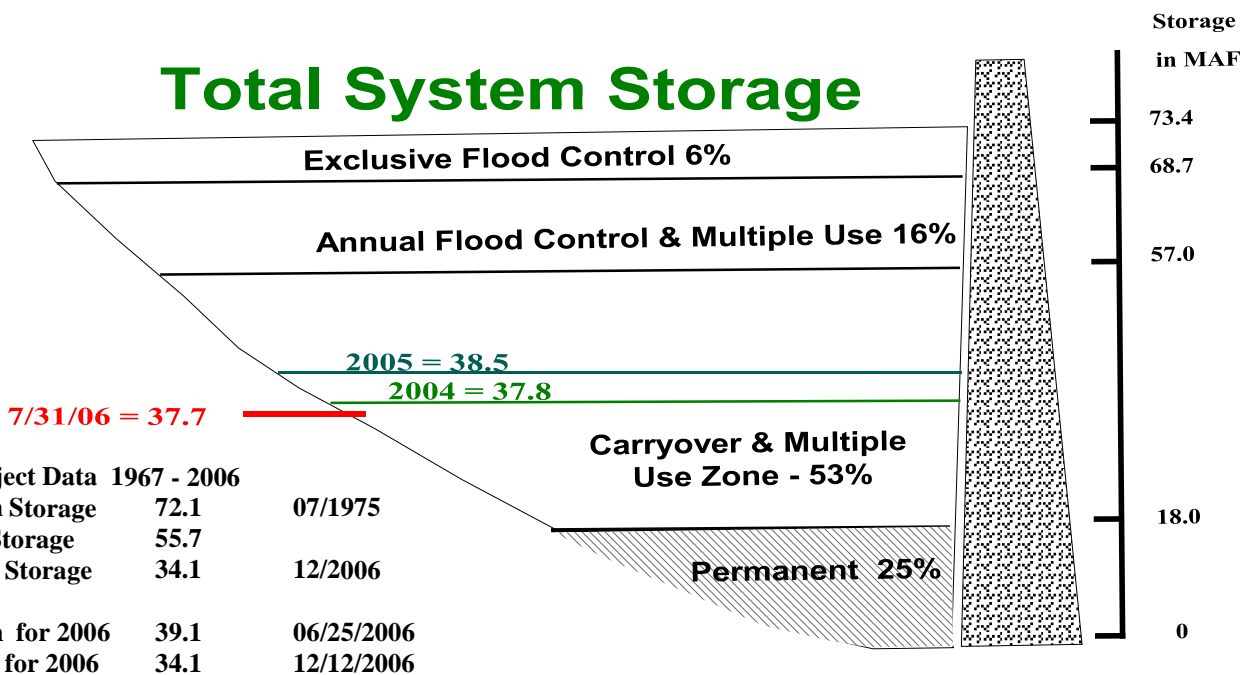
Total System Storage

Storage in MAF

73.4

68.7

57.0

18.0

0

Exclusive Flood Control 6%

Annual Flood Control & Multiple Use 16%

2005 = 38.5

2004 = 37.8

7/31/06 = 37.7

Carryover & Multiple Use Zone - 53%

Permanent 25%

ject Data 1967 - 2006

| | | |
|---|---|---|
| Storage | 72.1 | 07/1975 |
| torage | 55.7 | |
| Storage | 34.1 | 12/2006 |
| for 2006 | 39.1 | 06/25/2006 |
| for 2006 | 34.1 | 12/12/2006 |